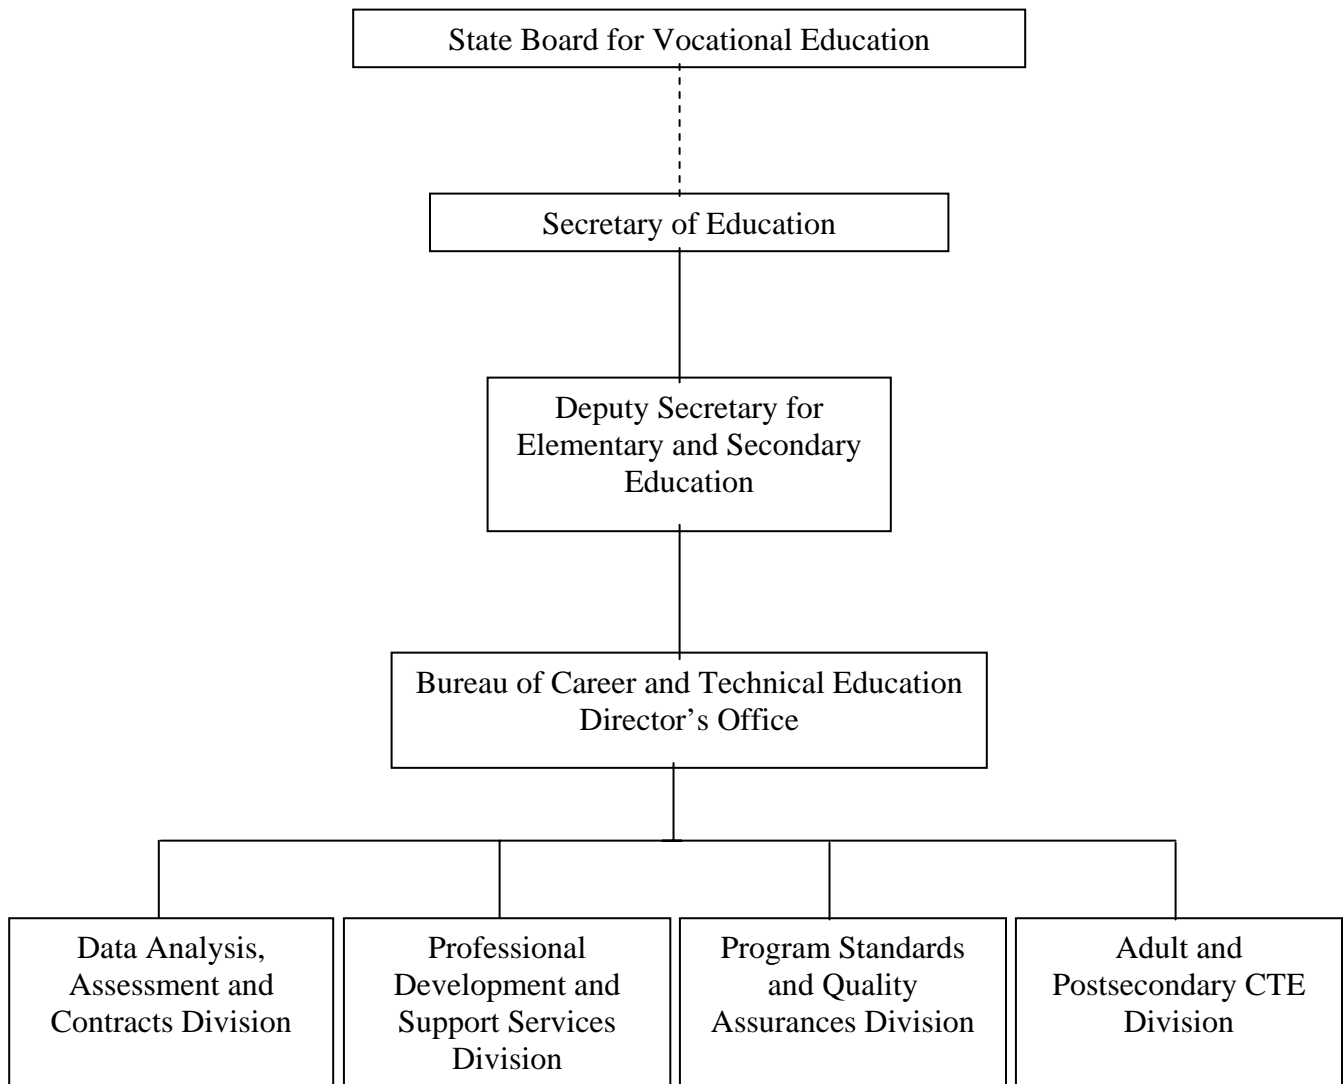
State Board for Vocational Education

Secretary of Education

Deputy Secretary for Elementary and Secondary Education

Bureau of Career and Technical Education Director's Office

Data Analysis, Assessment and Contracts Division

Professional Development and Support Services Division

Program Standards and Quality Assurances Division

Adult and Postsecondary CTE Division